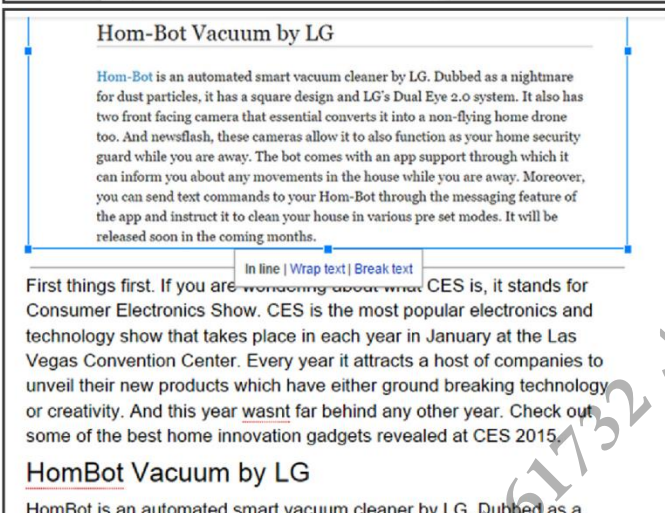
Hom-Bot Vacuum by LG

Hom-Bot is an automated smart vacuum cleaner by LG. Dubbed as a nightmare for dust particles, it has a square design and LG's Dual Eye 2.0 system. It also has two front facing camera that essential converts it into a non-flying home drone too. And newsflash, these cameras allow it to also function as your home security guard while you are away. The bot comes with an app support through which it can inform you about any movements in the house while you are away. Moreover, you can send text commands to your Hom-Bot through the messaging feature of the app and instruct it to clean your house in various pre set modes. It will be released soon in the coming months.

In line | Wrap text | Break text

First things first. If you are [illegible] CES is, it stands for Consumer Electronics Show. CES is the most popular electronics and technology show that takes place in each year in January at the Las Vegas Convention Center. Every year it attracts a host of companies to unveil their new products which have either ground breaking technology or creativity. And this year wasnt far behind any other year. Check out some of the best home innovation gadgets revealed at CES 2015.

HomBot Vacuum by LG

HomBot is an automated smart vacuum cleaner by LG. Dubbed as a

61732